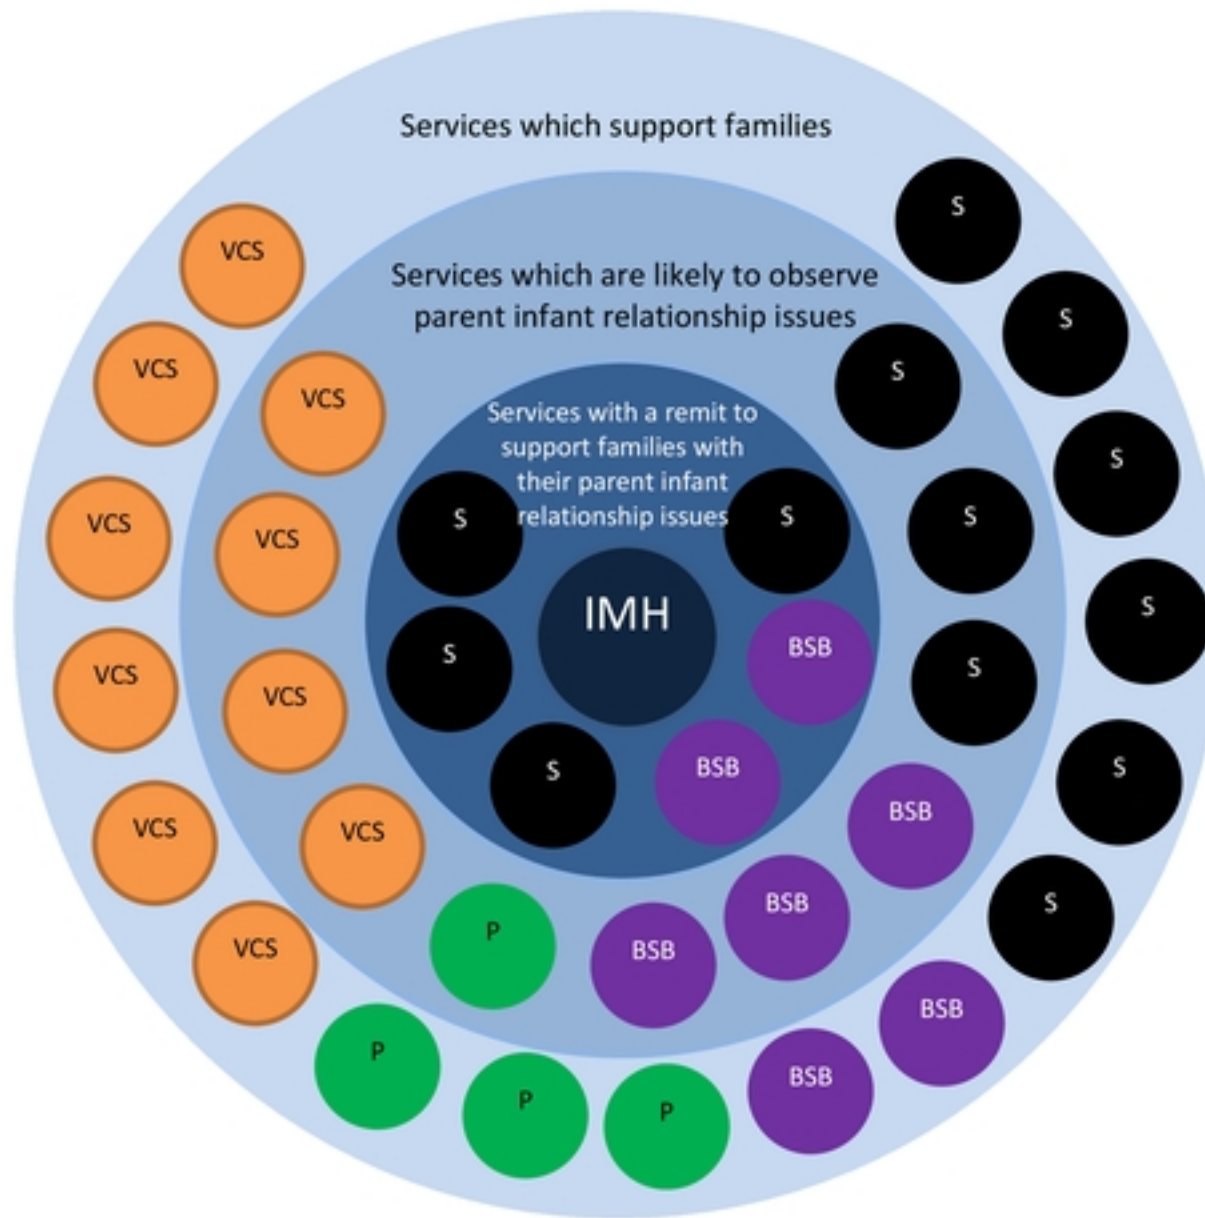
Services which support families

Services which are likely to observe parent infant relationship issues

Services with a remit to support families with their parent infant relationship issues

IMH

VCS
VCS
VCS
VCS
VCS
VCS
VCS
VCS
VCS
VCS

S
S
S
S
S
S
S
S
S
S
S
S
S
S

BSB
BSB
BSB
BSB
BSB
BSB
BSB

P
P
P
P